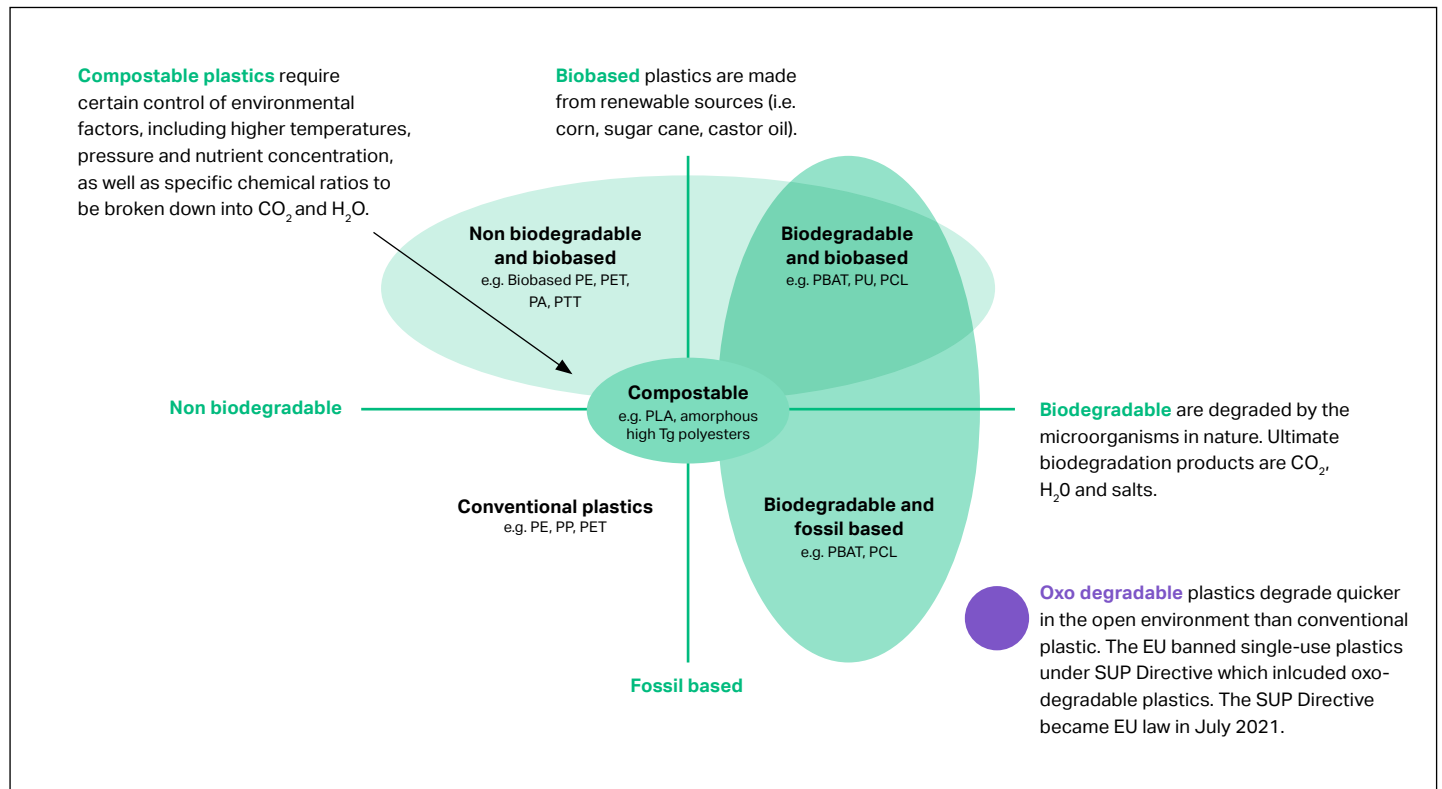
Compostable plastics require certain control of environmental factors, including higher temperatures, pressure and nutrient concentration, as well as specific chemical ratios to be broken down into $CO_2$ and $H_2O$.

Biobased plastics are made from renewable sources (i.e. corn, sugar cane, castor oil).

Non biodegradable and biobased
e.g. Biobased PE, PET, PA, PTT

Biodegradable and biobased
e.g. PBAT, PU, PCL

Non biodegradable

Compostable
e.g. PLA, amorphous high Tg polyesters

Biodegradable are degraded by the microorganisms in nature. Ultimate biodegradation products are $CO_2$, $H_20$ and salts.

Conventional plastics
e.g. PE, PP, PET

Biodegradable and fossil based
e.g. PBAT, PCL

Oxo degradable plastics degrade quicker in the open environment than conventional plastic. The EU banned single-use plastics under SUP Directive which inlcuded oxo-degradable plastics. The SUP Directive became EU law in July 2021.

Fossil based